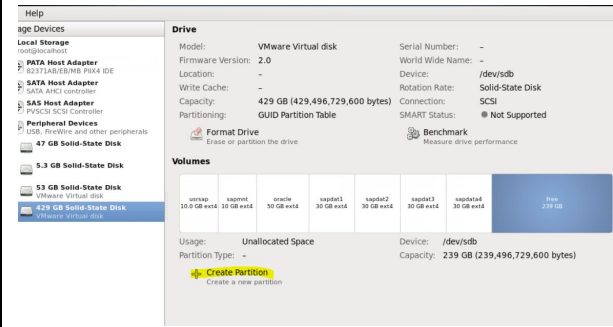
Help

age Devices

Local Storage
root@localhost

PATA Host Adapter
82371AB/EB/MB PIIX4 IDE

SATA Host Adapter
SATA AHCI controller

SAS Host Adapter
PVSCSI SCSI Controller

Peripheral Devices
USB, FireWire and other peripherals

47 GB Solid-State Disk

5.3 GB Solid-State Disk

53 GB Solid-State Disk
VMware Virtual disk

429 GB Solid-State Disk
VMware Virtual disk

Drive

Model: VMware Virtual disk
Firmware Version: 2.0
Location: -
Write Cache: -
Capacity: 429 GB (429,496,729,600 bytes)
Partitioning: GUID Partition Table

Serial Number: -
World Wide Name: -
Device: /dev/sdb
Rotation Rate: Solid-State Disk
Connection: SCSI
SMART Status: Not Supported

Format Drive
Erase or partition the drive

Benchmark
Measure drive performance

Volumes

| usrsap 10.0 GB ext4 | sapmnt 10 GB ext4 | oracle 50 GB ext4 | sapdat1 30 GB ext4 | sapdat2 30 GB ext4 | sapdat3 30 GB ext4 | sapdata4 30 GB ext4 | Free 239 GB |
|---|---|---|---|---|---|---|---|

Usage: Unallocated Space
Partition Type: -

Device: /dev/sdb
Capacity: 239 GB (239,496,729,600 bytes)

Create Partition
Create a new partition